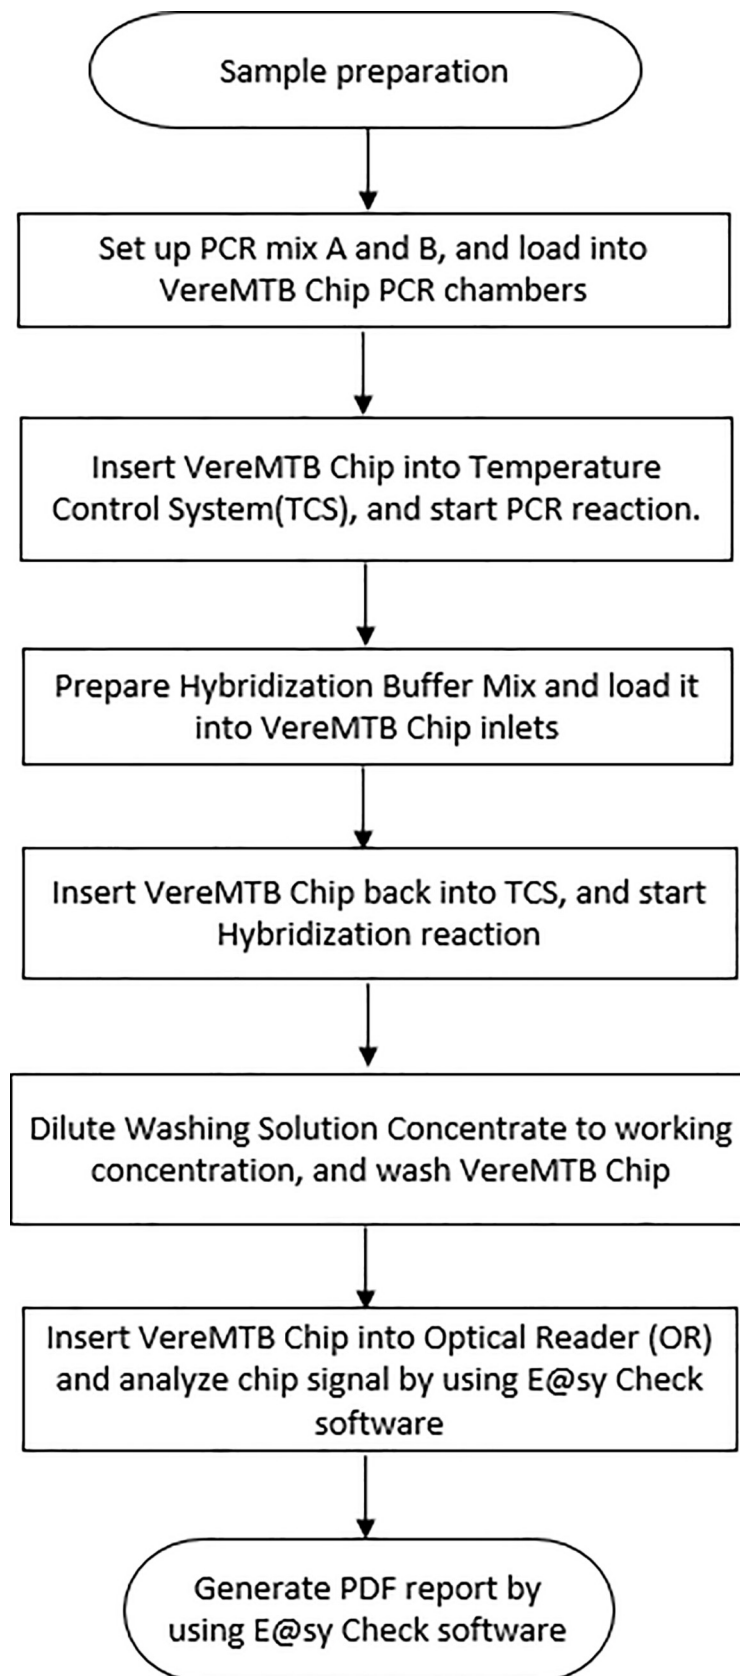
Sample preparation

Set up PCR mix A and B, and load into VereMTB Chip PCR chambers

Insert VereMTB Chip into Temperature Control System(TCS), and start PCR reaction.

Prepare Hybridization Buffer Mix and load it into VereMTB Chip inlets

Insert VereMTB Chip back into TCS, and start Hybridization reaction

Dilute Washing Solution Concentrate to working concentration, and wash VereMTB Chip

Insert VereMTB Chip into Optical Reader (OR) and analyze chip signal by using E@sy Check software

Generate PDF report by using E@sy Check software